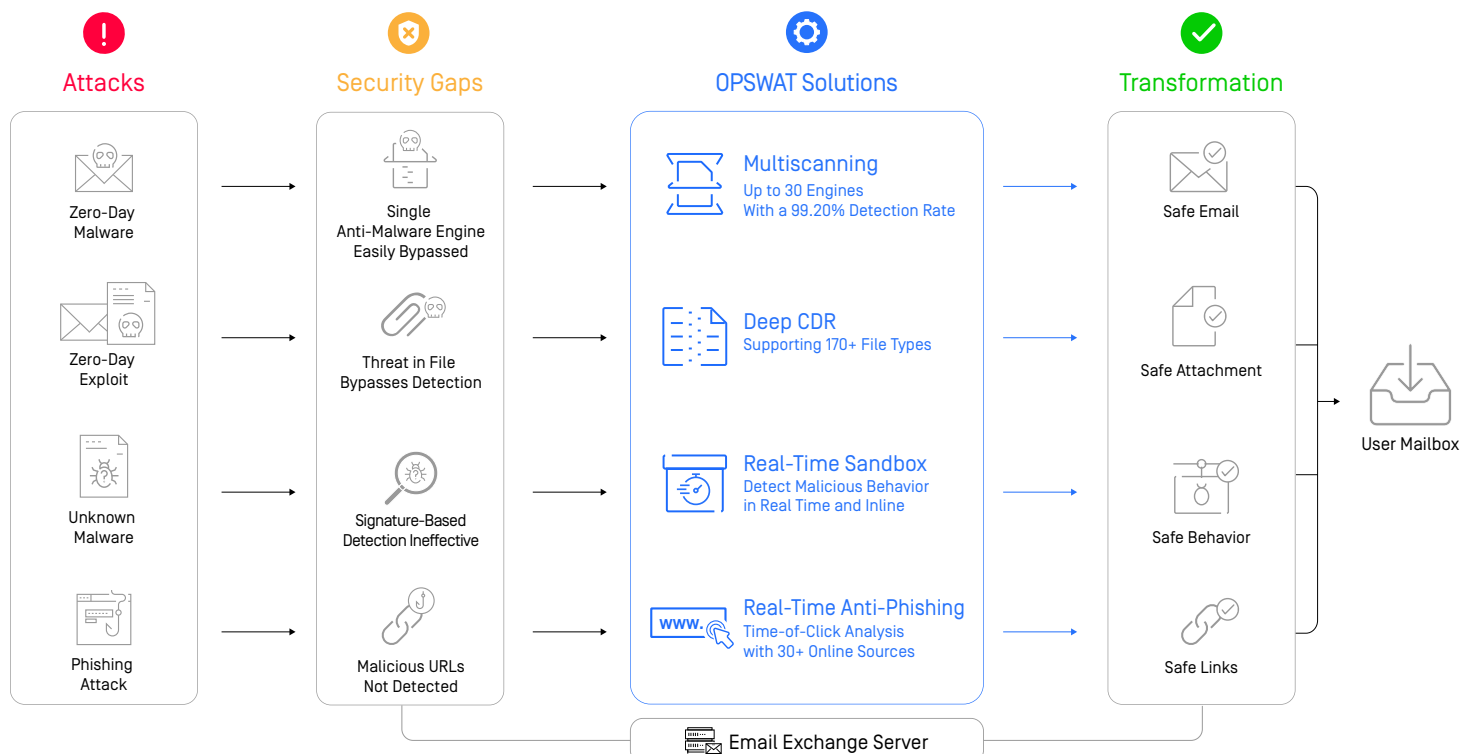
Attacks

Zero-Day Malware

Zero-Day Exploit

Unknown Malware

Phishing Attack

Security Gaps

Single Anti-Malware Engine Easily Bypassed

Threat in File Bypasses Detection

Signature-Based Detection Ineffective

Malicious URLs Not Detected

OPSWAT Solutions

Multiscanning
Up to 30 Engines
With a 99.20% Detection Rate

Deep CDR
Supporting 170+ File Types

Real-Time Sandbox
Detect Malicious Behavior in Real Time and Inline

www.

Real-Time Anti-Phishing
Time-of-Click Analysis with 30+ Online Sources

Transformation

Safe Email

Safe Attachment

Safe Behavior

Safe Links

User Mailbox

Email Exchange Server